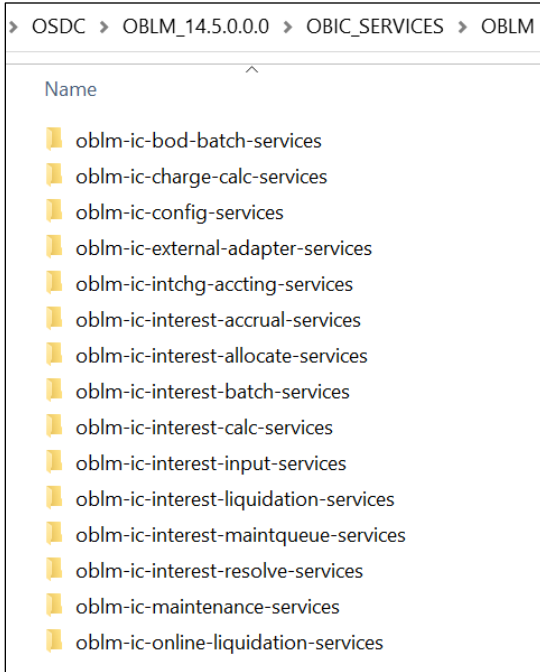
> OSDC > OBLM_14.5.0.0.0 > OBIC_SERVICES > OBLM

Name

oblm-ic-bod-batch-services
oblm-ic-charge-calc-services
oblm-ic-config-services
oblm-ic-external-adapter-services
oblm-ic-intchg-accting-services
oblm-ic-interest-accrual-services
oblm-ic-interest-allocate-services
oblm-ic-interest-batch-services
oblm-ic-interest-calc-services
oblm-ic-interest-input-services
oblm-ic-interest-liquidation-services
oblm-ic-interest-maintqueue-services
oblm-ic-interest-resolve-services
oblm-ic-maintenance-services
oblm-ic-online-liquidation-services